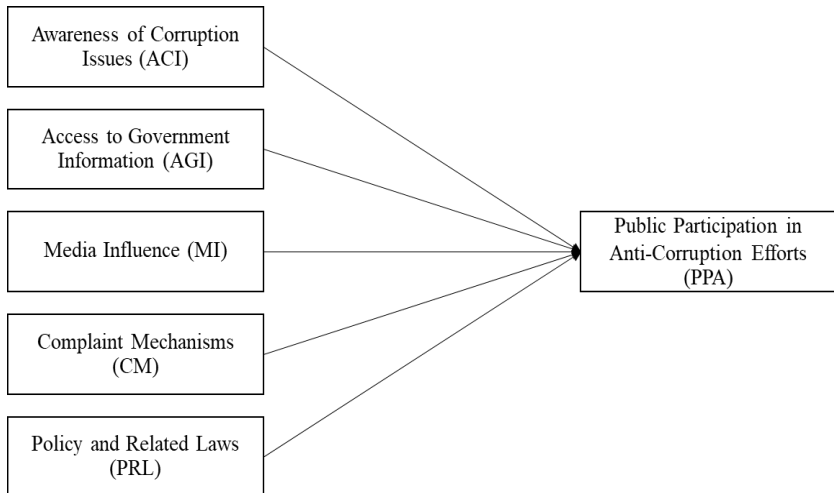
Awareness of Corruption Issues (ACI)

Access to Government Information (AGI)

Media Influence (MI)

Complaint Mechanisms (CM)

Policy and Related Laws (PRL)

Public Participation in Anti-Corruption Efforts (PPA)